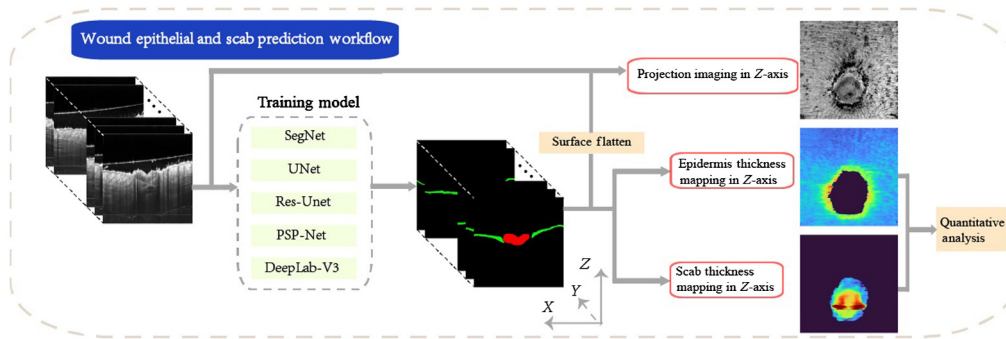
Wound epithelial and scab prediction workflow

Training model

SegNet

UNet

Res-Unet

PSP-Net

DeepLab-V3

Surface flatten

Projection imaging in $Z$-axis

Epidermis thickness mapping in $Z$-axis

Scab thickness mapping in $Z$-axis

Quantitative analysis

$Z$

$Y$

$X$